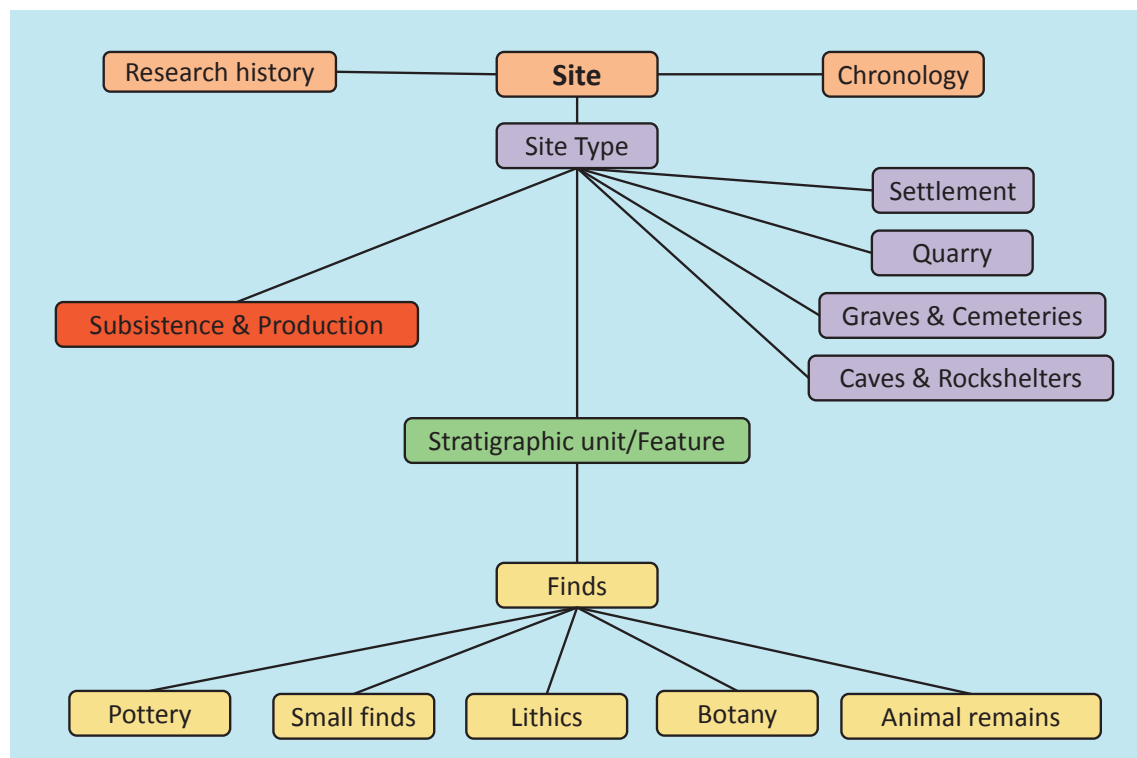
Research history

Site

Chronology

Site Type

Settlement

Quarry

Graves & Cemeteries

Caves & Rockshelters

Subsistence & Production

Stratigraphic unit/Feature

Finds

Pottery

Small finds

Lithics

Botany

Animal remains